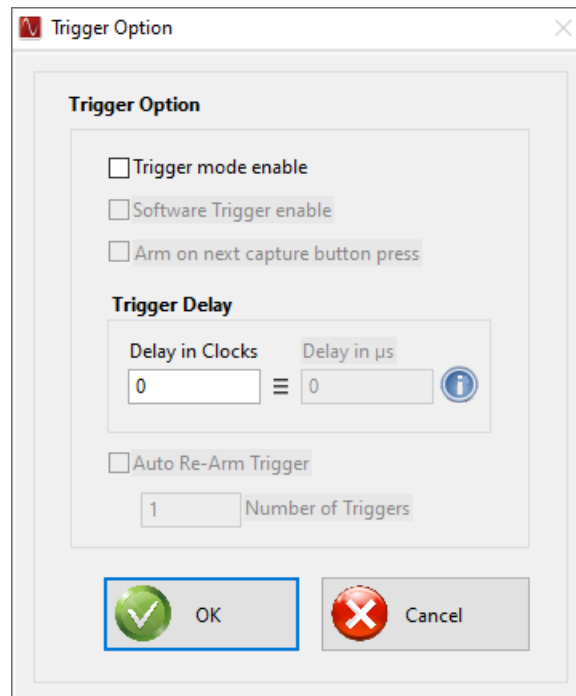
Trigger Option

Trigger Option

Trigger mode enable

Software Trigger enable

Arm on next capture button press

Trigger Delay

Delay in Clocks

0

≡

Delay in μs

0

Auto Re-Arm Trigger

1

Number of Triggers

OK

Cancel